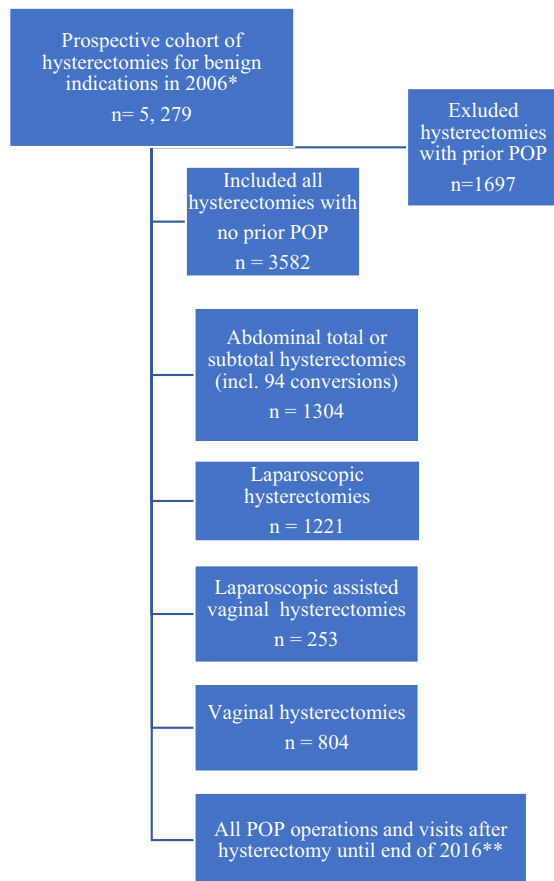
Prospective cohort of hysterectomies for benign indications in 2006*
n= 5, 279

Exluded hysterectomies with prior POP
n=1697

Included all hysterectomies with no prior POP
n = 3582

Abdominal total or subtotal hysterectomies (incl. 94 conversions)
n = 1304

Laparoscopic hysterectomies
n = 1221

Laparoscopic assisted vaginal hysterectomies
n = 253

Vaginal hysterectomies
n = 804

All POP operations and visits after hysterectomy until end of 2016**